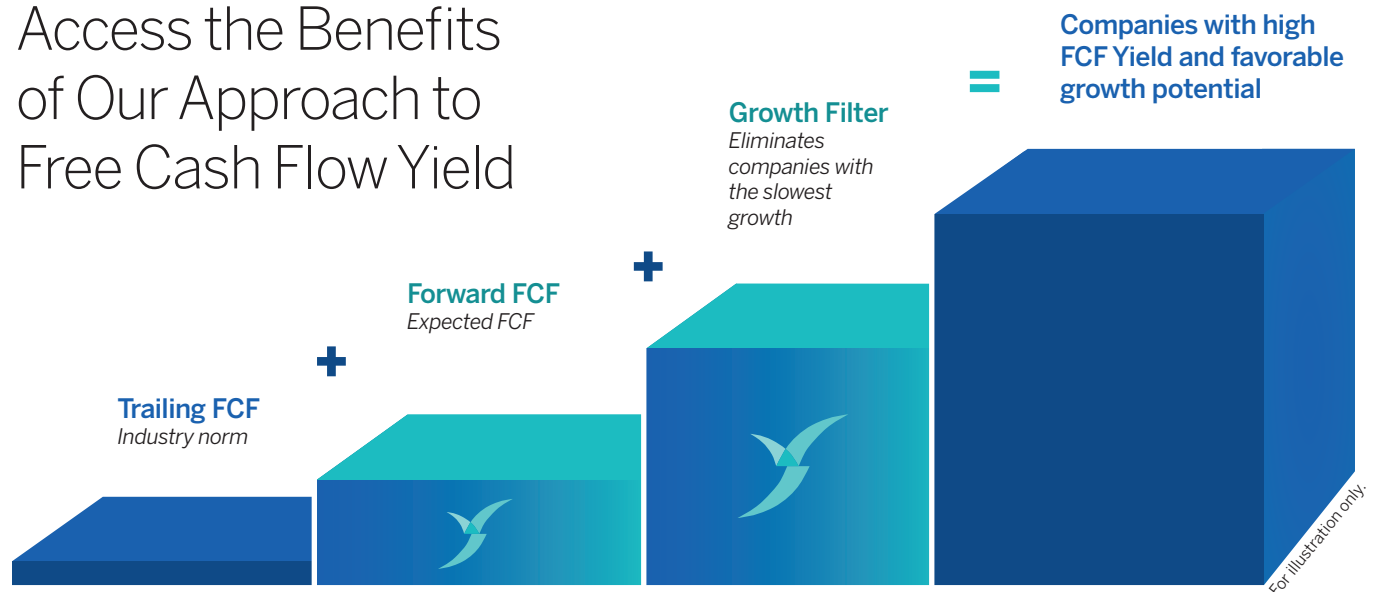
Access the Benefits of Our Approach to Free Cash Flow Yield

Trailing FCF
Industry norm

+

Forward FCF
Expected FCF

+

Growth Filter
Eliminates companies with the slowest growth

=

Companies with high FCF Yield and favorable growth potential

For illustration only.